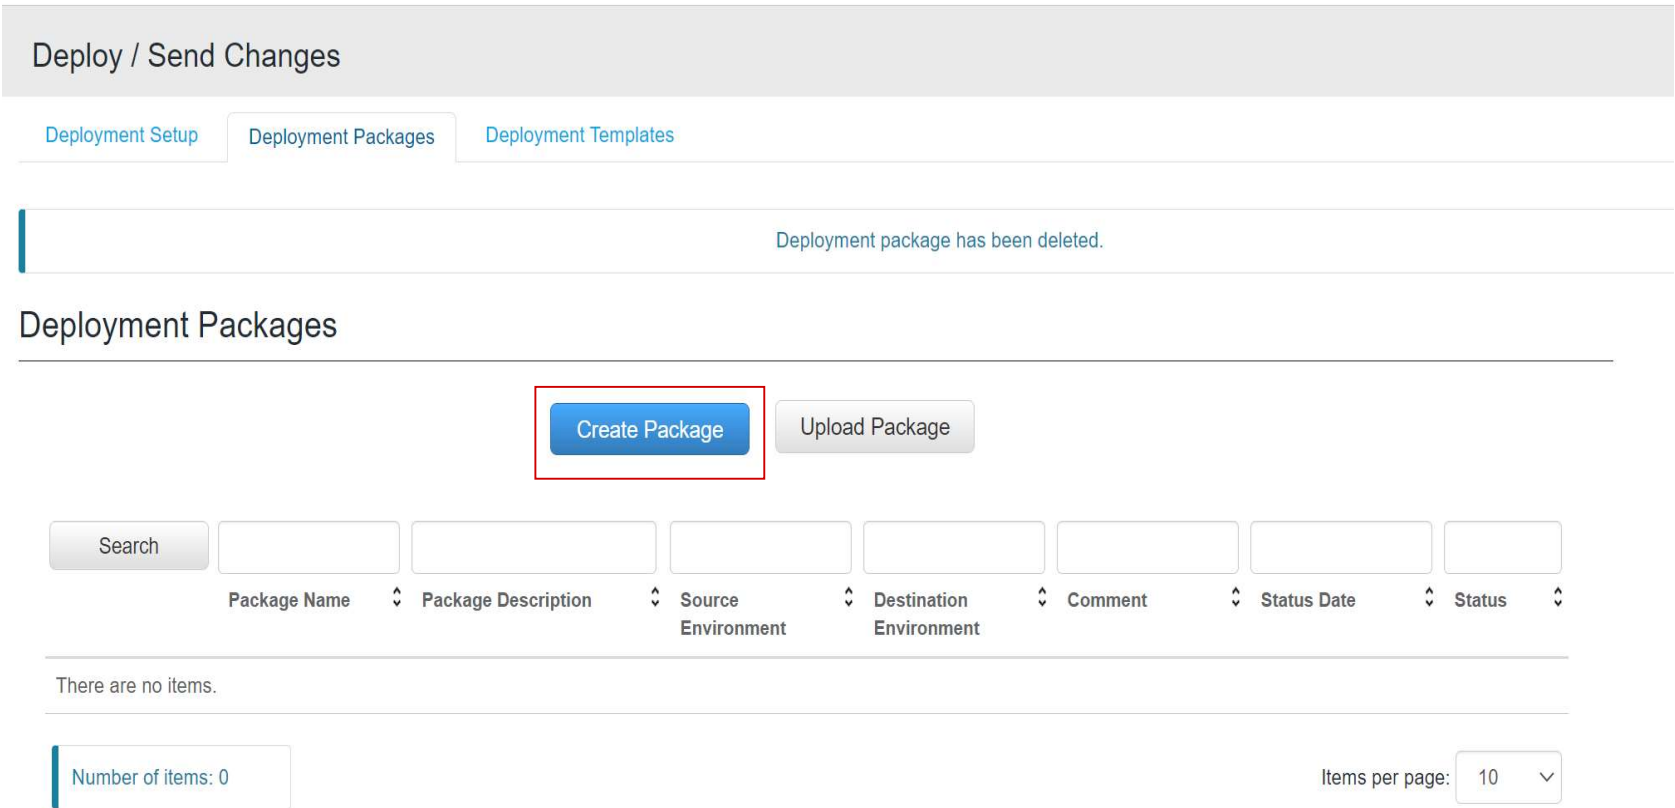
Deploy / Send Changes

Deployment Setup Deployment Packages Deployment Templates

Deployment package has been deleted.

Deployment Packages

Create Package Upload Package

| Search | | | | | | | |
|---|---|---|---|---|---|---|---|
| | Package Name | Package Description | Source Environment | Destination Environment | Comment | Status Date | Status |

There are no items.

Number of items: 0

Items per page: 10